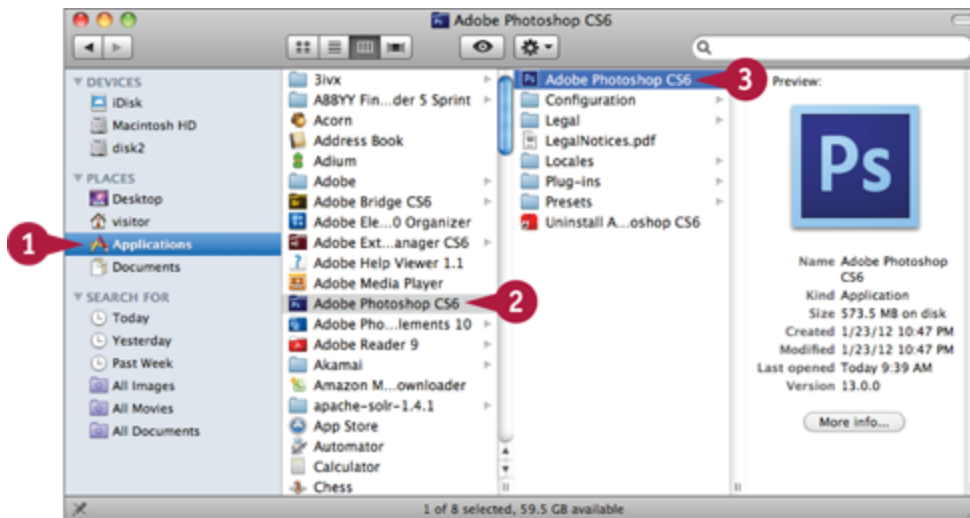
Adobe Photoshop CS6

DEVICES
iDisk
Macintosh HD
disk2
PLACES
Desktop
visitor
Applications
Documents
SEARCH FOR
Today
Yesterday
Past Week
All Images
All Movies
All Documents

1

3ivx
ABBYY Fin...der 5 Sprint
Acorn
Address Book
Adium
Adobe
Adobe Bridge CS6
Adobe Ele...0 Organizer
Adobe Ext...anager CS6
Adobe Help Viewer 1.1
Adobe Media Player
Adobe Photoshop CS6
Adobe Pho...lements 10
Adobe Reader 9
Akamai
Amazon M...ownloader
apache-solr-1.4.1
App Store
Automator
Calculator
Chess

2

Adobe Photoshop CS6
Configuration
Legal
LegalNotices.pdf
Locales
Plug-ins
Presets
Uninstall A...oshop CS6

3

Preview:

Ps

| | |
|---|---|
| Name | Adobe Photoshop CS6 |
| Kind | Application |
| Size | 573.5 MB on disk |
| Created | 1/23/12 10:47 PM |
| Modified | 1/23/12 10:47 PM |
| Last opened | Today 9:39 AM |
| Version | 13.0.0 |

More info...

1 of 8 selected, 59.5 GB available